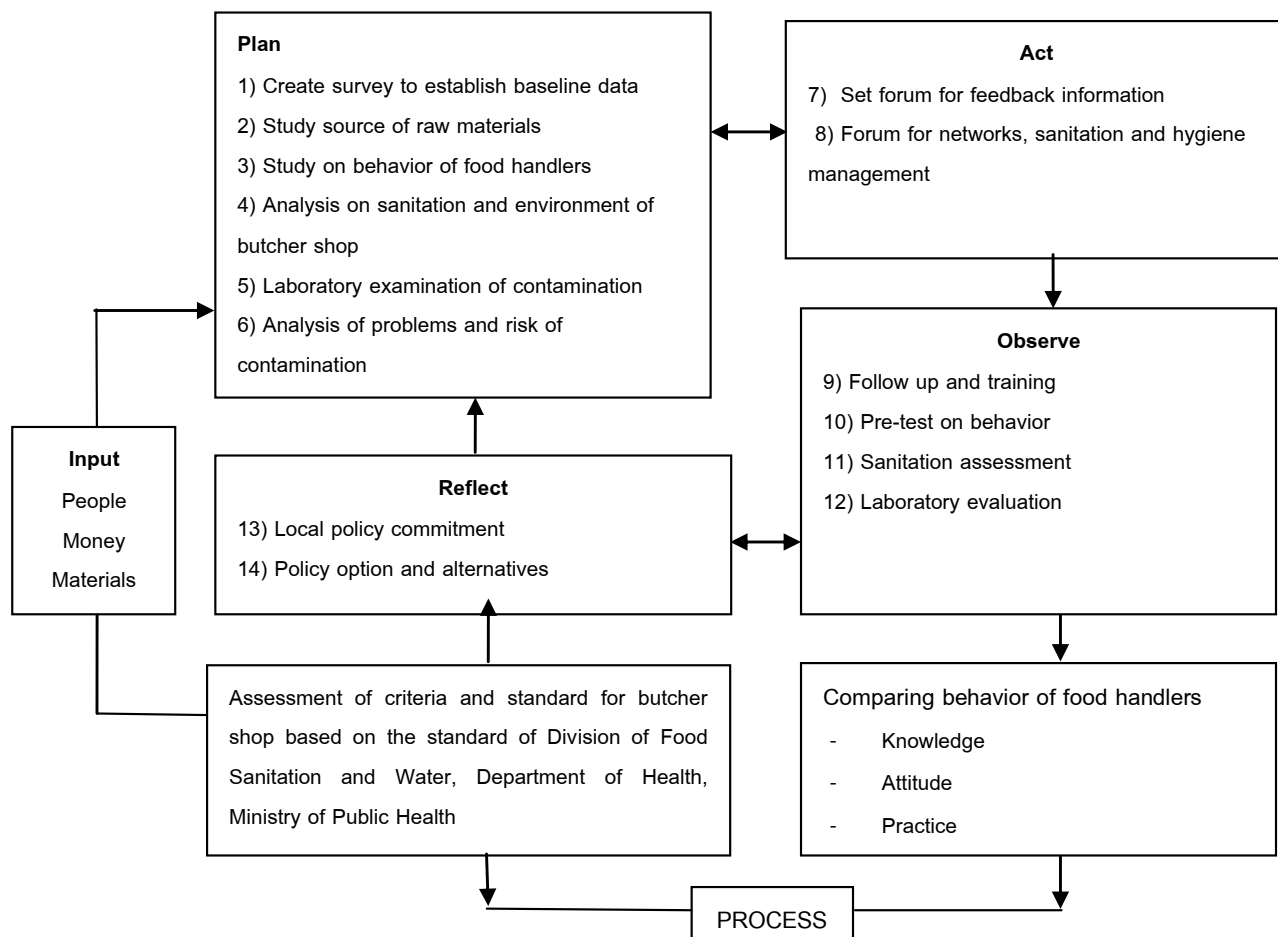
Plan

1) Create survey to establish baseline data

2) Study source of raw materials

3) Study on behavior of food handlers

4) Analysis on sanitation and environment of butcher shop

5) Laboratory examination of contamination

6) Analysis of problems and risk of contamination

Act

7) Set forum for feedback information

8) Forum for networks, sanitation and hygiene management

Observe

9) Follow up and training

10) Pre-test on behavior

11) Sanitation assessment

12) Laboratory evaluation

Input

People

Money

Materials

Reflect

13) Local policy commitment

14) Policy option and alternatives

Assessment of criteria and standard for butcher shop based on the standard of Division of Food Sanitation and Water, Department of Health, Ministry of Public Health

Comparing behavior of food handlers

- Knowledge

- Attitude

- Practice

PROCESS